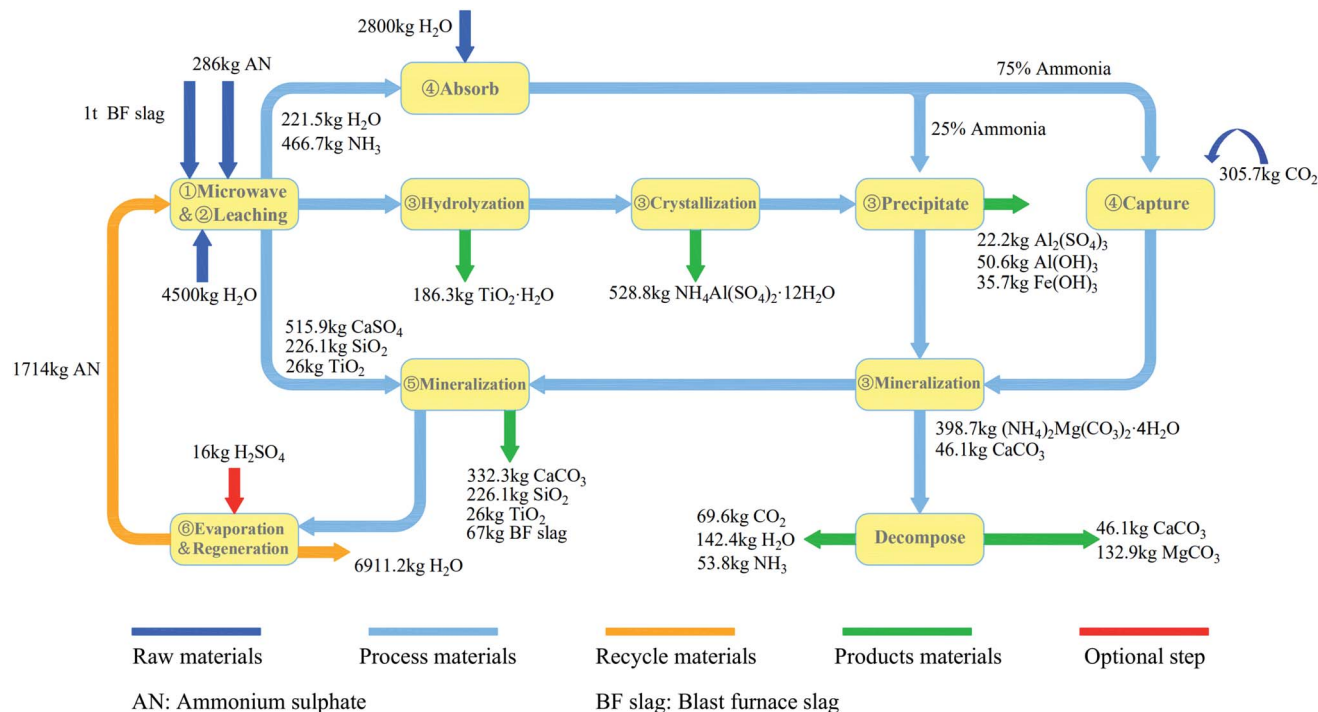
2800kg $H_2O$

286kg AN

1t BF slag

④Absorb

75% Ammonia

221.5kg $H_2O$
466.7kg $NH_3$

25% Ammonia

305.7kg $CO_2$

①Microwave &②Leaching

③Hydrolyzation

③Crystallization

③Precipitate

④Capture

4500kg $H_2O$

186.3kg $TiO_2 \cdot H_2O$

528.8kg $NH_4Al(SO_4)_2 \cdot 12H_2O$

22.2kg $Al_2(SO_4)_3$
50.6kg $Al(OH)_3$
35.7kg $Fe(OH)_3$

1714kg AN

515.9kg $CaSO_4$
226.1kg $SiO_2$
26kg $TiO_2$

⑤Mineralization

③Mineralization

398.7kg $(NH_4)_2Mg(CO_3)_2 \cdot 4H_2O$
46.1kg $CaCO_3$

16kg $H_2SO_4$

332.3kg $CaCO_3$
226.1kg $SiO_2$
26kg $TiO_2$
67kg BF slag

⑥Evaporation &Regeneration

6911.2kg $H_2O$

69.6kg $CO_2$
142.4kg $H_2O$
53.8kg $NH_3$

Decompose

46.1kg $CaCO_3$
132.9kg $MgCO_3$

Raw materials

Process materials

Recycle materials

Products materials

Optional step

AN: Ammonium sulphate

BF slag: Blast furnace slag